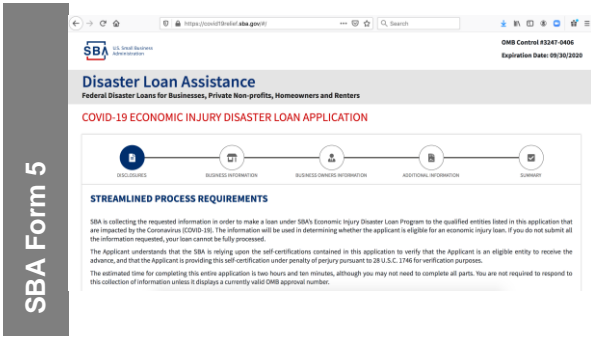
SBA Form 5

https://covid19relief.sba.gov/#/

Search

SBA U.S. Small Business Administration

OMB Control #3247-0406
Expiration Date: 09/30/2020

Disaster Loan Assistance
Federal Disaster Loans for Businesses, Private Non-profits, Homeowners and Renters

COVID-19 ECONOMIC INJURY DISASTER LOAN APPLICATION

DISCLOSURES
BUSINESS INFORMATION
BUSINESS OWNERS INFORMATION
ADDITIONAL INFORMATION
SUMMARY

STREAMLINED PROCESS REQUIREMENTS

SBA is collecting the requested information in order to make a loan under SBA's Economic Injury Disaster Loan Program to the qualified entities listed in this application that are impacted by the Coronavirus (COVID-19). The information will be used in determining whether the applicant is eligible for an economic injury loan. If you do not submit all the information requested, your loan cannot be fully processed.

The Applicant understands that the SBA is relying upon the self-certifications contained in this application to verify that the Applicant is an eligible entity to receive the advance, and that the Applicant is providing this self-certification under penalty of perjury pursuant to 28 U.S.C. 1746 for verification purposes.

The estimated time for completing this entire application is two hours and ten minutes, although you may not need to complete all parts. You are not required to respond to this collection of information unless it displays a currently valid OMB approval number.